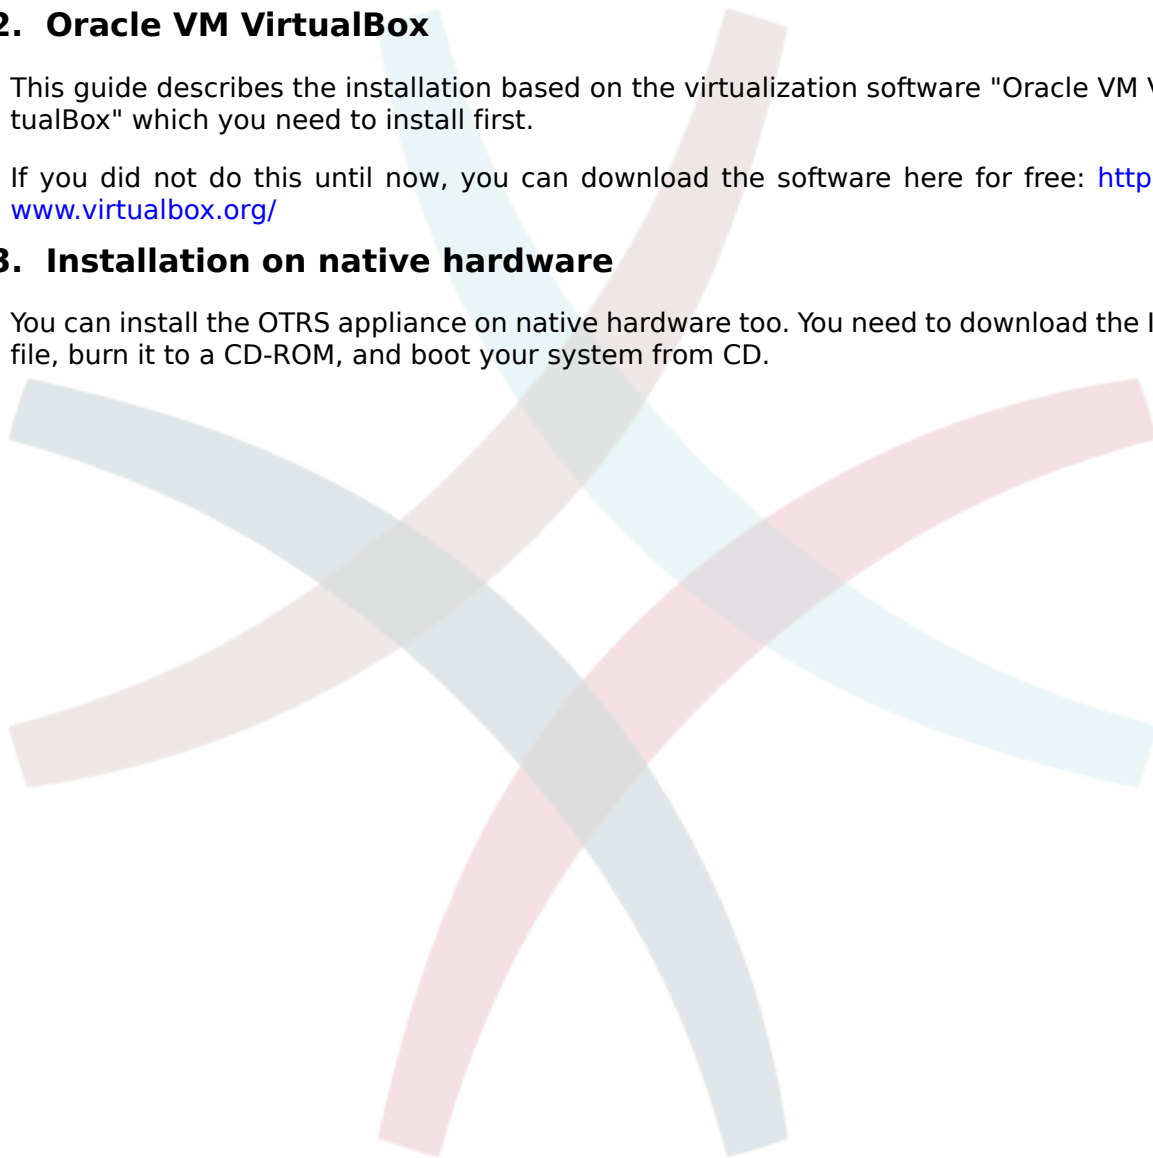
2. Oracle VM VirtualBox

This guide describes the installation based on the virtualization software "Oracle VM V tualBox" which you need to install first.

If you did not do this until now, you can download the software here for free: http www.virtualbox.org/

3. Installation on native hardware

You can install the OTRS appliance on native hardware too. You need to download the I file, burn it to a CD-ROM, and boot your system from CD.